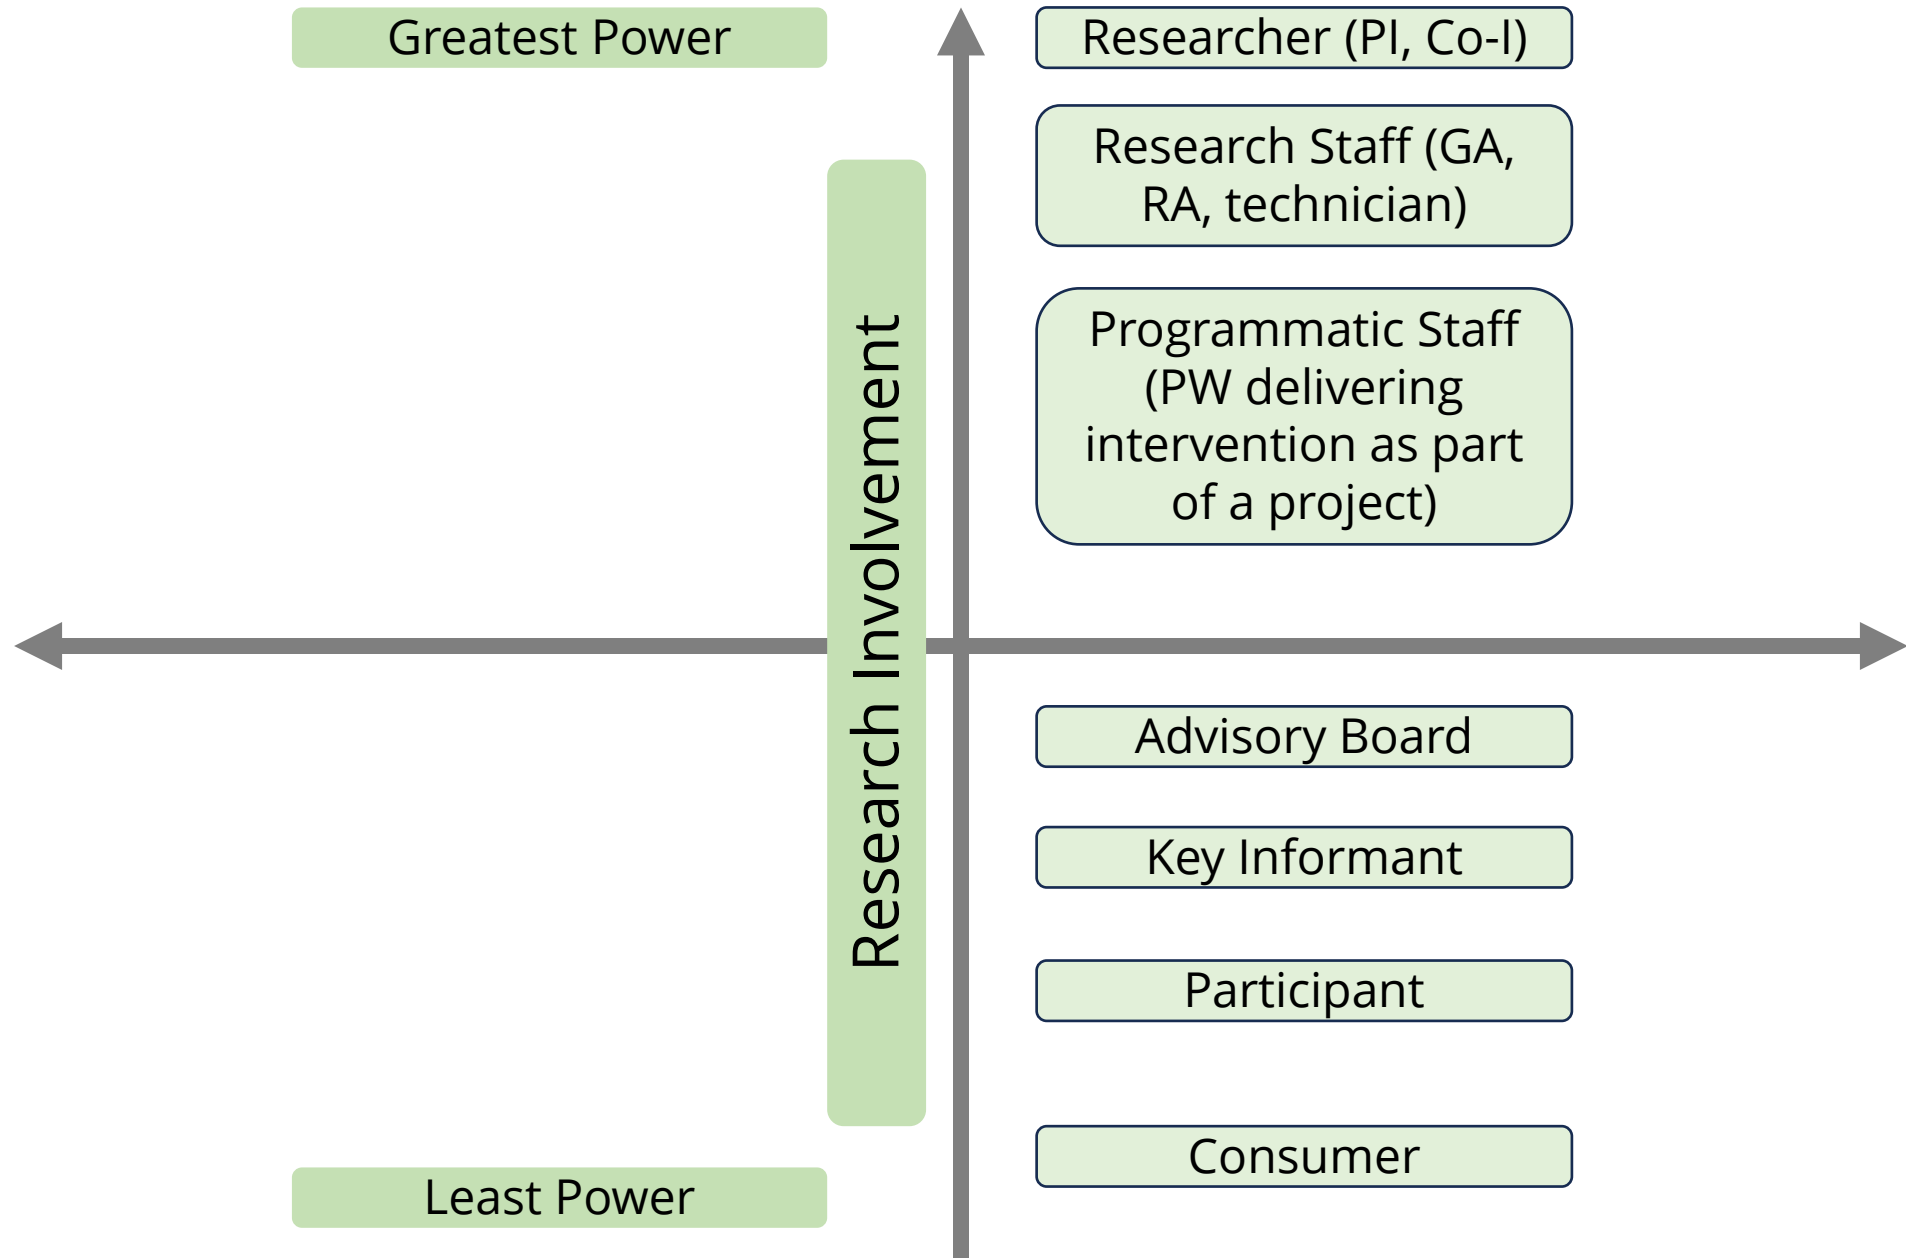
Greatest Power

Researcher (PI, Co-I)

Research Staff (GA, RA, technician)

Research Involvement

Programmatic Staff (PW delivering intervention as part of a project)

Advisory Board

Key Informant

Participant

Consumer

Least Power